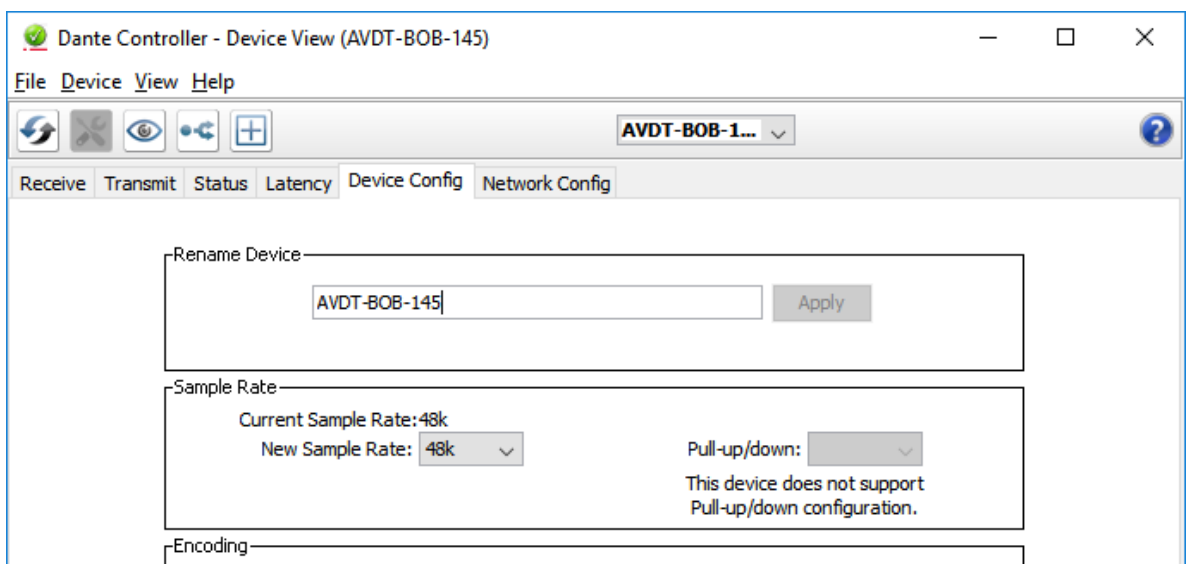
Dante Controller - Device View (AVDT-BOB-145)

File Device View Help

AVDT-BOB-1...

Receive Transmit Status Latency Device Config Network Config

Rename Device

AVDT-BOB-145

Apply

Sample Rate

Current Sample Rate: 48k

New Sample Rate: 48k

Pull-up/down:

This device does not support Pull-up/down configuration.

Encoding